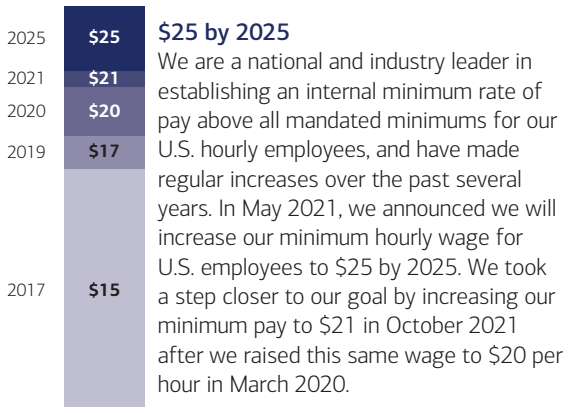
2025 $25
2021 $21
2020 $20
2019 $17
2017 $15

$25 by 2025

We are a national and industry leader in establishing an internal minimum rate of pay above all mandated minimums for our U.S. hourly employees, and have made regular increases over the past several years. In May 2021, we announced we will increase our minimum hourly wage for U.S. employees to $25 by 2025. We took a step closer to our goal by increasing our minimum pay to $21 in October 2021 after we raised this same wage to $20 per hour in March 2020.